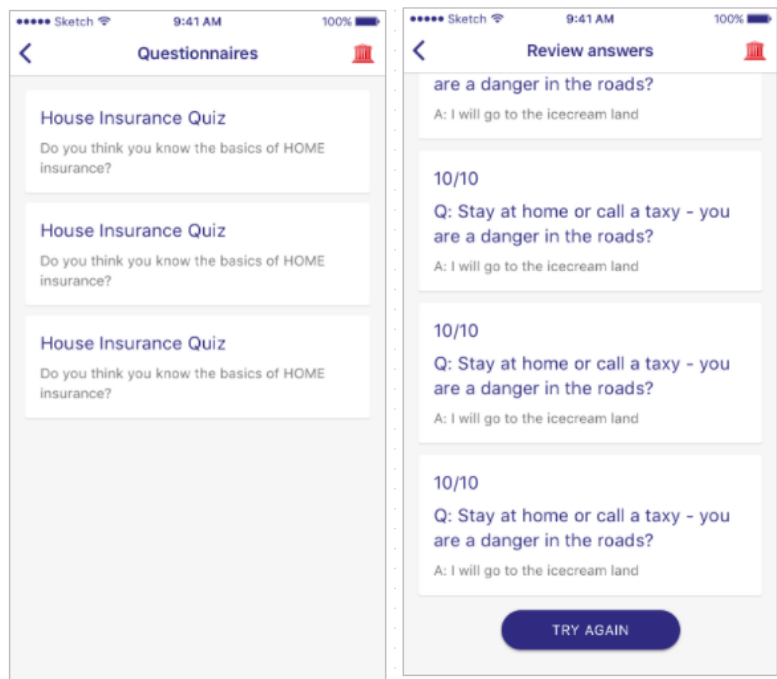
●●●●● Sketch
9:41 AM
100%
Questionnaires

House Insurance Quiz
Do you think you know the basics of HOME insurance?

House Insurance Quiz
Do you think you know the basics of HOME insurance?

House Insurance Quiz
Do you think you know the basics of HOME insurance?

●●●●● Sketch
9:41 AM
100%
Review answers

are a danger in the roads?
A: I will go to the icecream land

10/10
Q: Stay at home or call a taxy - you are a danger in the roads?
A: I will go to the icecream land

10/10
Q: Stay at home or call a taxy - you are a danger in the roads?
A: I will go to the icecream land

10/10
Q: Stay at home or call a taxy - you are a danger in the roads?
A: I will go to the icecream land

TRY AGAIN